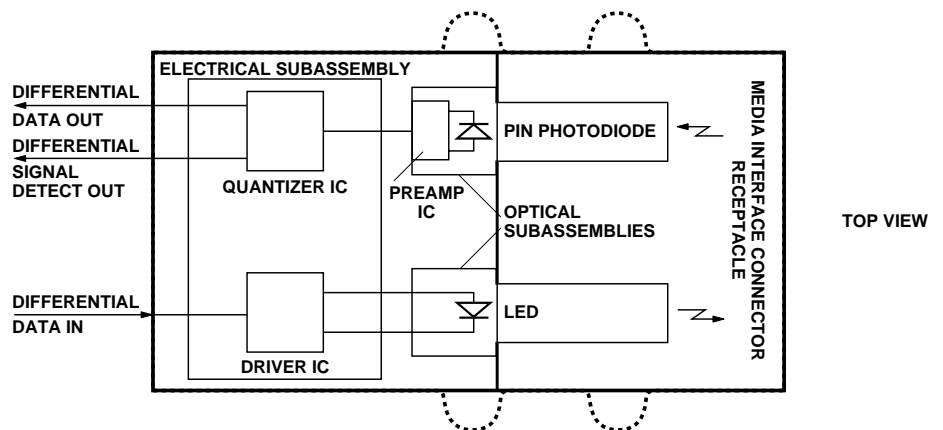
ELECTRICAL SUBASSEMBLY

DIFFERENTIAL
DATA OUT

DIFFERENTIAL
SIGNAL
DETECT OUT

QUANTIZER IC

PREAMP
IC

PIN PHOTODIODE

OPTICAL
SUBASSEMBLIES

DIFFERENTIAL
DATA IN

DRIVER IC

LED

MEDIA INTERFACE CONNECTOR
RECEPTACLE

TOP VIEW